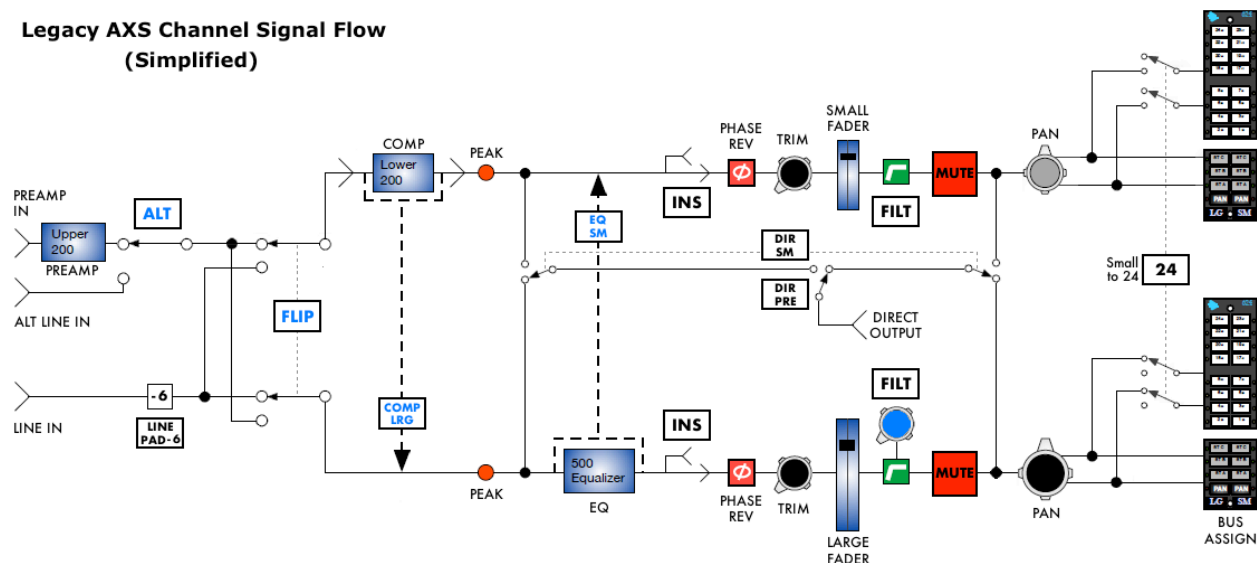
Legacy AXS Channel Signal Flow
(Simplified)

PREAMP IN

Upper 200

PREAMP

ALT

ALT LINE IN

FLIP

LINE IN

-6

LINE PAD-6

COMP

Lower 200

COMP LRG

PEAK

PEAK

EQ SM

500 Equalizer

EQ

INS

INS

DIR SM

DIR PRE

DIRECT OUTPUT

PHASE REV

TRIM

SMALL FADER

FILT

MUTE

PAN

PHASE REV

TRIM

LARGE FADER

FILT

MUTE

PAN

Small to 24

24

LG SM

LG SM

BUS ASSIGN